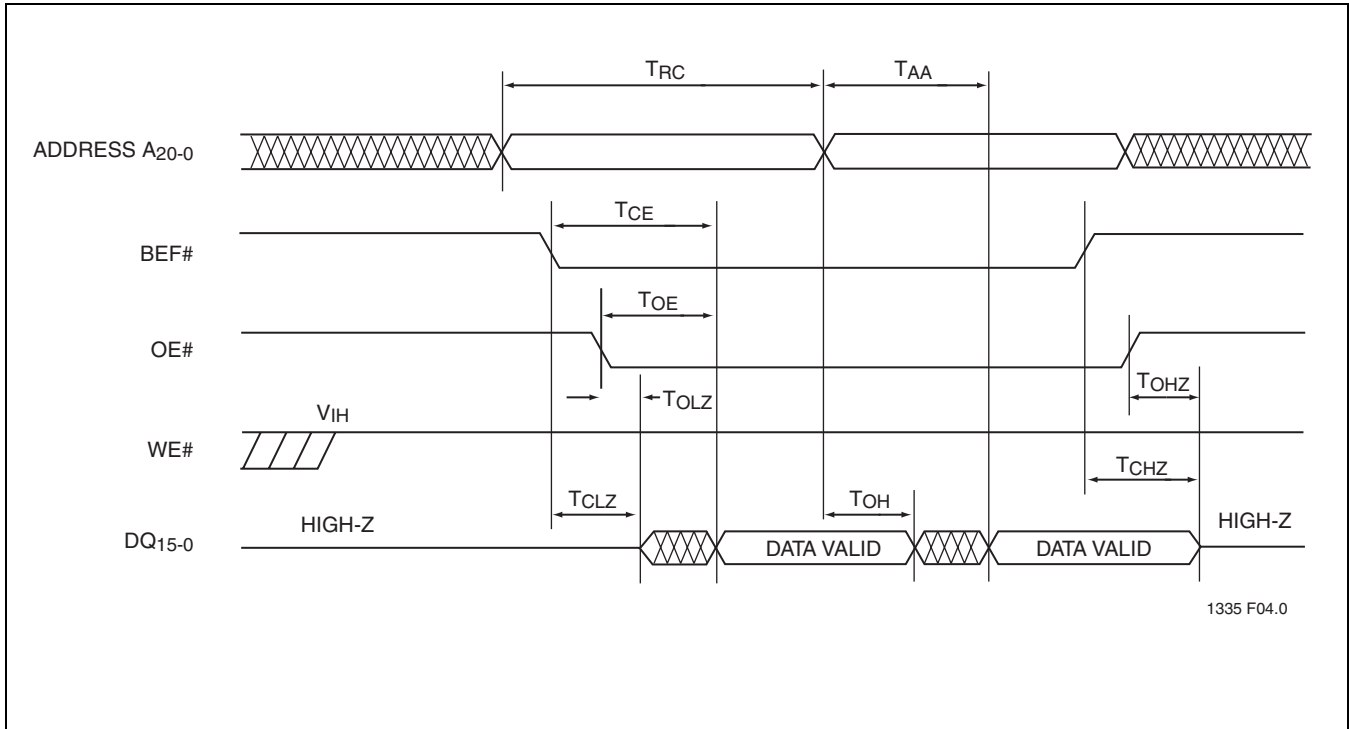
$T_{RC}$

$T_{AA}$

ADDRESS $A_{20-0}$

$T_{CE}$

BEF#

$T_{OE}$

OE#

$T_{OLZ}$

$T_{OHZ}$

$V_{IH}$

WE#

$T_{CHZ}$

$T_{CLZ}$

$T_{OH}$

HIGH-Z

HIGH-Z

$DQ_{15-0}$

DATA VALID

DATA VALID

1335 F04.0